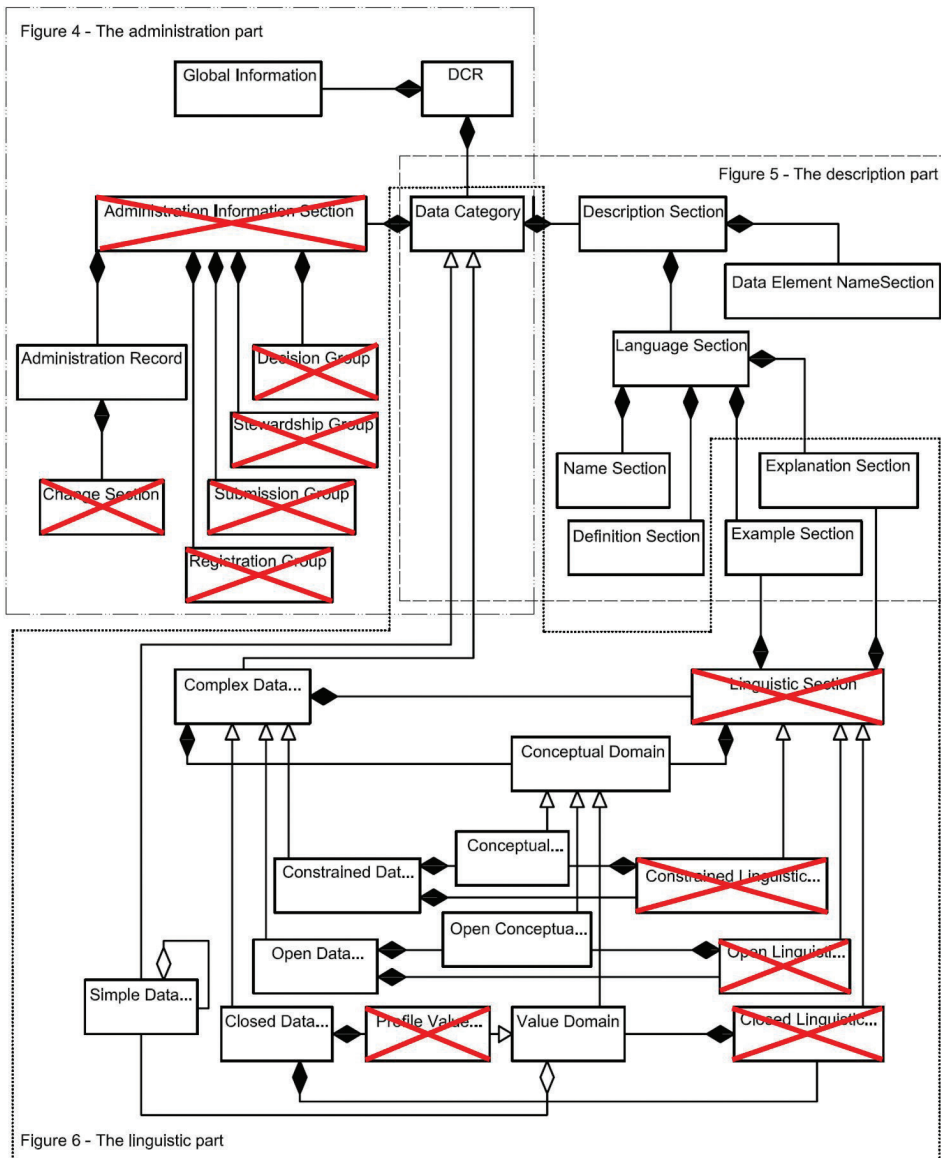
Figure 4 - The administration part

Global Information

DCR

Figure 5 - The description part

Administration Information Section

Data Category

Description Section

Data Element NameSection

Language Section

Administration Record

Decision Group

Stewardship Group

Name Section

Explanation Section

Change Section

Submission Group

Definition Section

Example Section

Registration Group

Complex Data...

Linguistic Section

Conceptual Domain

Conceptual...

Constrained Dat...

Constrained Linguistic...

Open Conceptua...

Open Data...

Open Linguisti...

Simple Data...

Closed Data...

Profile Value...

Value Domain

Closed Linguistic...

Figure 6 - The linguistic part